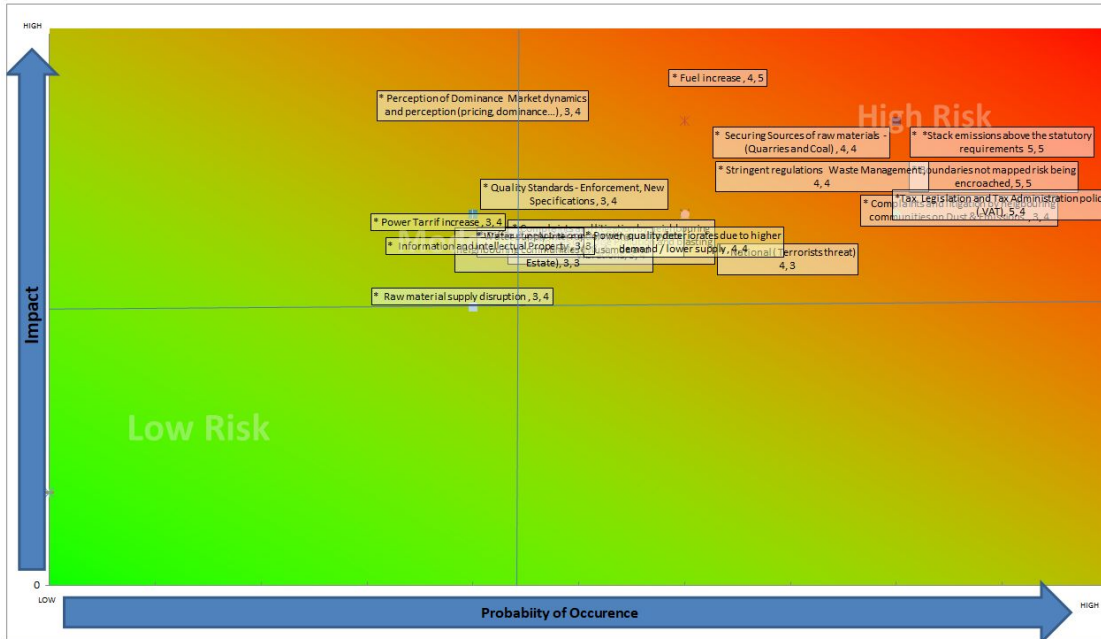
HIGH

Impact

0

LOW

Probabiity of Occurence

HIGH

High Risk

Low Risk

* Fuel increase , 4, 5

* Perception of Dominance Market dynamics and perception (pricing, dominance...) , 3, 4

* Securing Sources of raw materials - (Quarries and Coal) , 4, 4

* *Stack emissions above the statutory requirements 5, 5

* Stringent regulations Waste Management, 4, 4

Boundaries not mapped risk being encroached, 5, 5

* Quality Standards - Enforcement, New Specifications , 3, 4

*Tax, Legislation and Tax Administration polic (VAT), 5, 4

* Compl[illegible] communities on Dust & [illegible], 3, 4

* Power Tarrif increase , 3, 4

* Information and Intellectual Property , 3, 3

* Water supply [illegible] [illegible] Estate), 3, 3

* Power quality deteriorates due to higher demand / lower supply, 4, 4

National ( Terrorists threat) 4, 3

* Raw material supply disruption , 3, 4